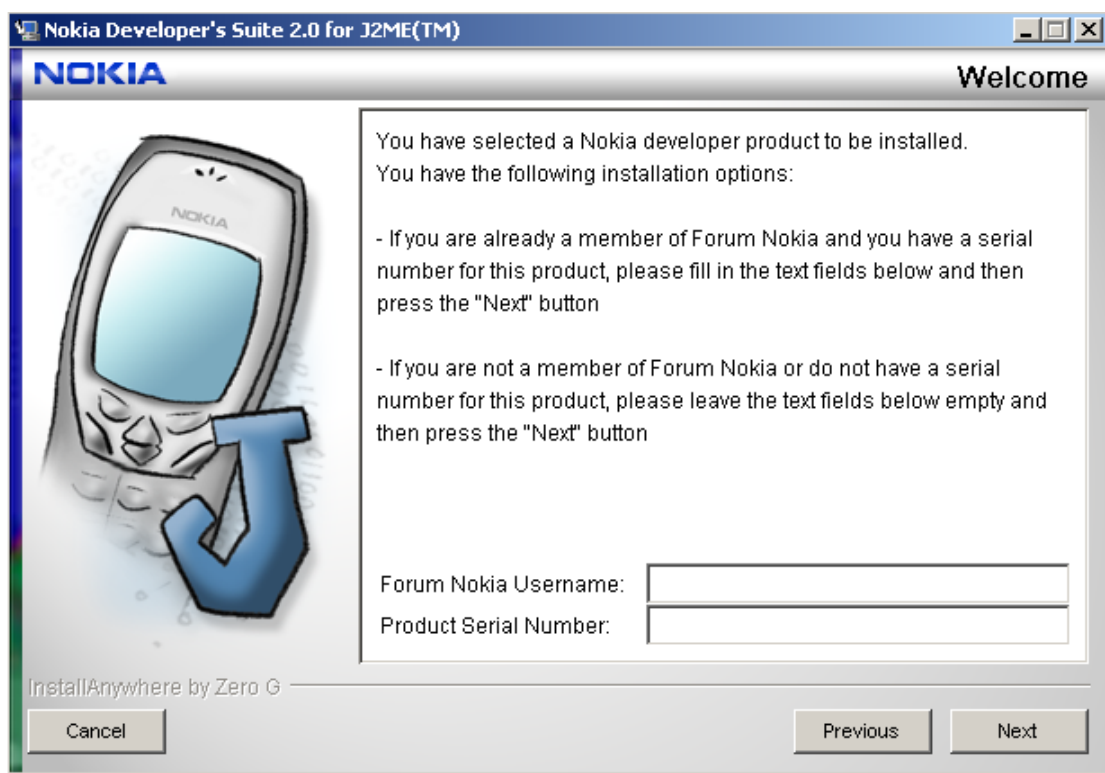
Nokia Developer's Suite 2.0 for J2ME(TM)

NOKIA

Welcome

NOKIA

You have selected a Nokia developer product to be installed.
You have the following installation options:

- If you are already a member of Forum Nokia and you have a serial number for this product, please fill in the text fields below and then press the "Next" button

- If you are not a member of Forum Nokia or do not have a serial number for this product, please leave the text fields below empty and then press the "Next" button

Forum Nokia Username:
Product Serial Number:

InstallAnywhere by Zero G

Cancel

Previous

Next